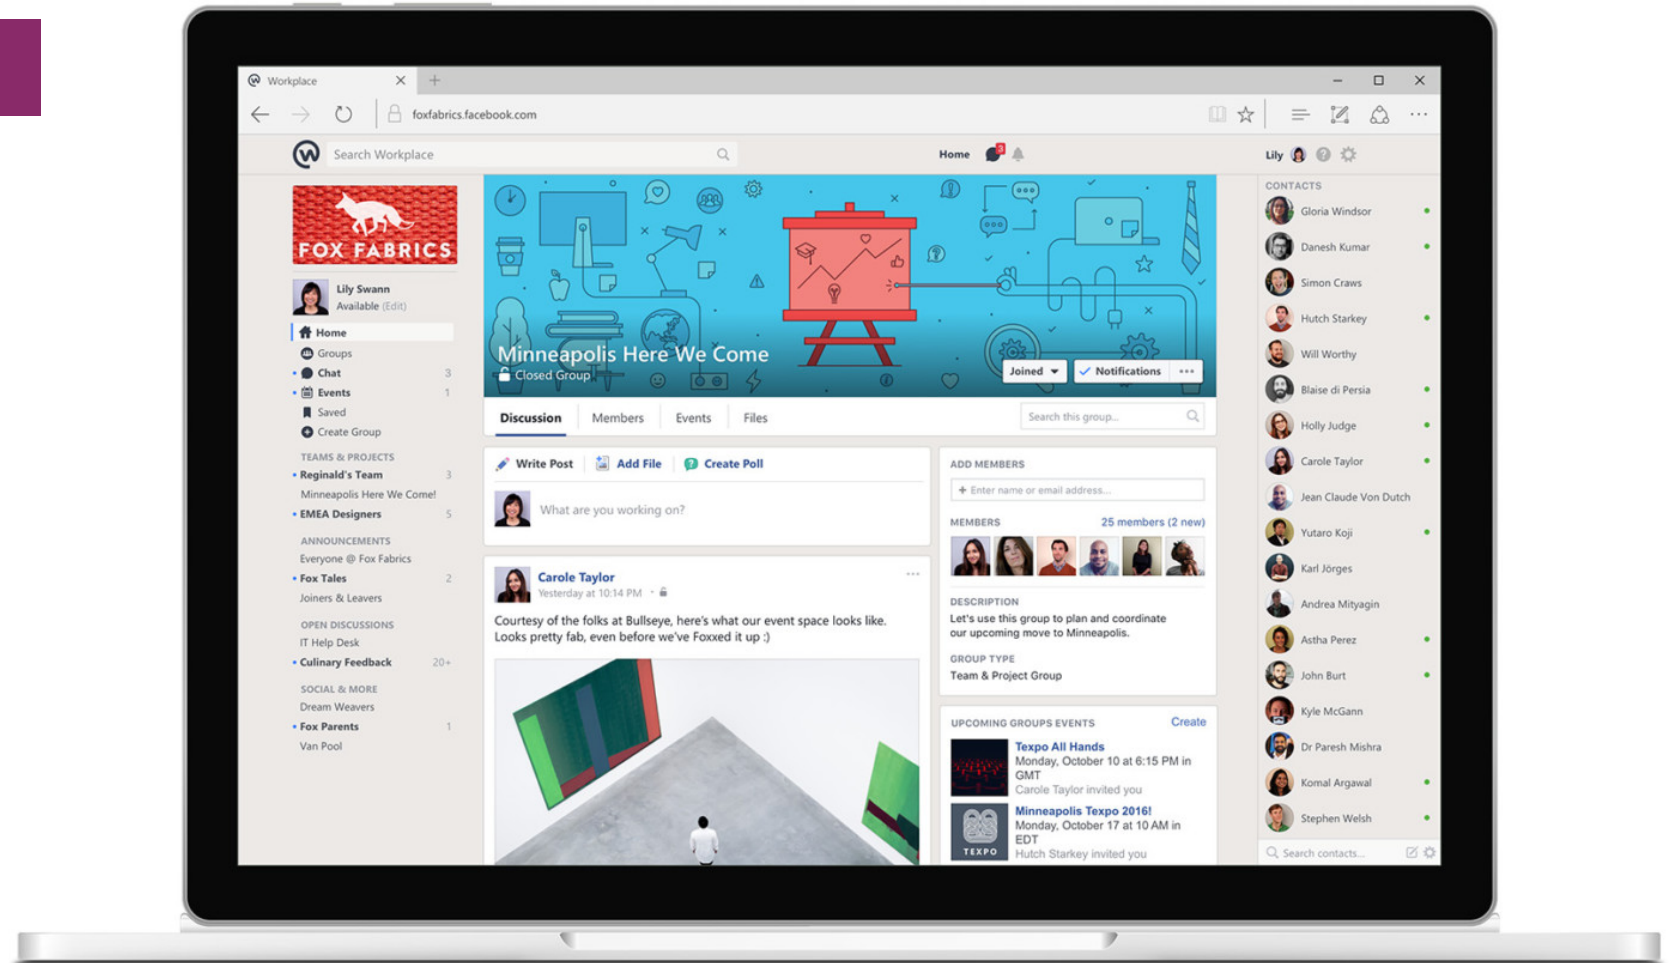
Workplace
foxfabrics.facebook.com
Search Workplace
Home
Lily

FOX FABRICS
Lily Swann
Available (Edit)
Home
Groups
Chat 3
Events 1
Saved
Create Group
TEAMS & PROJECTS
Reginald's Team 3
Minneapolis Here We Come!
EMEA Designers 5
ANNOUNCEMENTS
Everyone @ Fox Fabrics
Fox Tales 2
Joiners & Leavers
OPEN DISCUSSIONS
IT Help Desk
Culinary Feedback 20+
SOCIAL & MORE
Dream Weavers
Fox Parents 1
Van Pool

Minneapolis Here We Come
Closed Group
Joined
Notifications
Discussion
Members
Events
Files
Search this group...
Write Post
Add File
Create Poll
What are you working on?
Carole Taylor
Yesterday at 10:14 PM
Courtesy of the folks at Bullseye, here's what our event space looks like. Looks pretty fab, even before we've Foxxed it up :)

ADD MEMBERS
+ Enter name or email address...
MEMBERS
25 members (2 new)
DESCRIPTION
Let's use this group to plan and coordinate our upcoming move to Minneapolis.
GROUP TYPE
Team & Project Group
UPCOMING GROUPS EVENTS
Create
Texpo All Hands
Monday, October 10 at 6:15 PM in GMT
Carole Taylor invited you
Minneapolis Texpo 2016!
Monday, October 17 at 10 AM in EDT
Hutch Starkey invited you
TEXPO

CONTACTS
Gloria Windsor
Danesh Kumar
Simon Craws
Hutch Starkey
Will Worthy
Blaise di Persia
Holly Judge
Carole Taylor
Jean Claude Von Dutch
Yutaro Koji
Karl Jörges
Andrea Mityagin
Astha Perez
John Burt
Kyle McGann
Dr Paresh Mishra
Komal Argawal
Stephen Welsh
Search contacts...